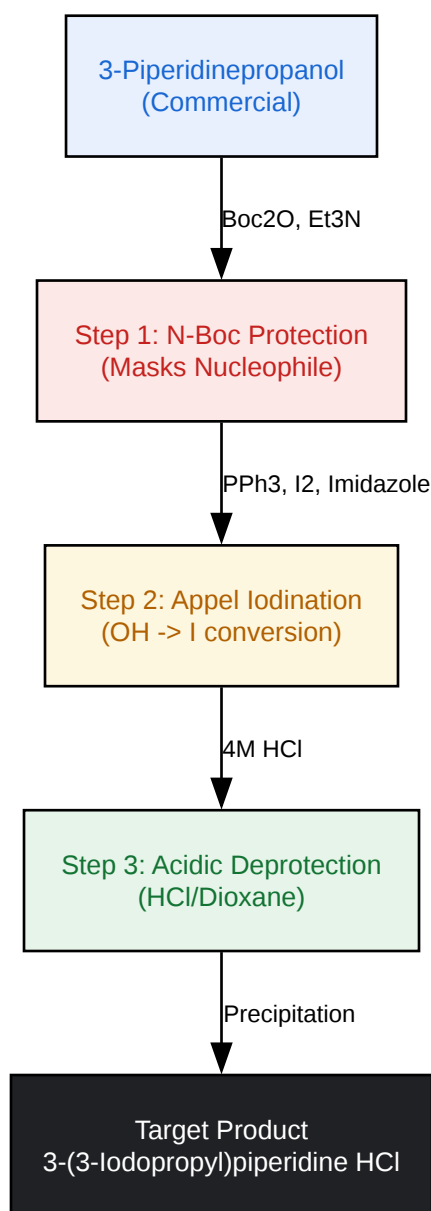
3-Piperidinepropanol
(Commercial)

Boc2O, Et3N

Step 1: N-Boc Protection
(Masks Nucleophile)

PPh3, I2, Imidazole

Step 2: Appel Iodination
(OH -> I conversion)

4M HCl

Step 3: Acidic Deprotection
(HCl/Dioxane)

Precipitation

Target Product
3-(3-Iodopropyl)piperidine HCl